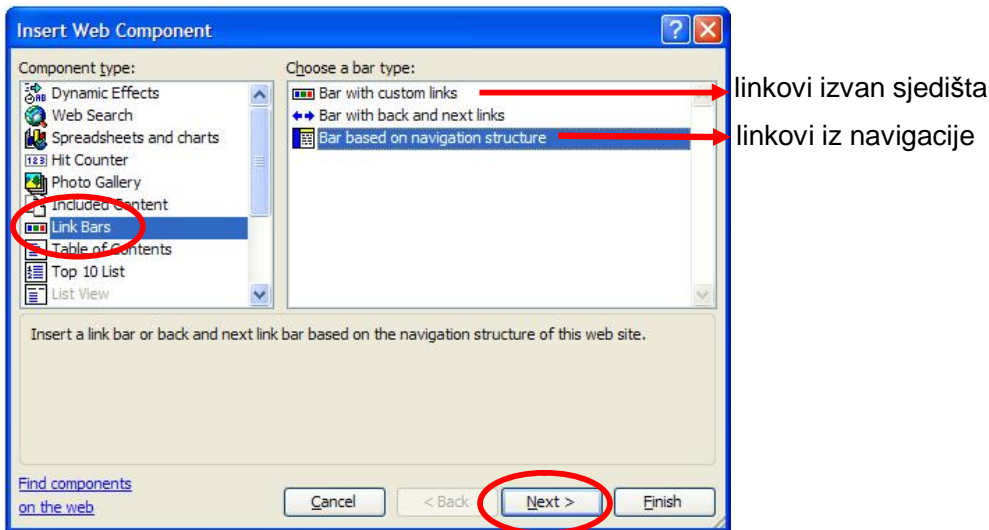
Insert Web Component

Component type:

Dynamic Effects
Web Search
Spreadsheets and charts
Hit Counter
Photo Gallery
Included Content
Link Bars
Table of Contents
Top 10 List
List View

Choose a bar type:

Bar with custom links
Bar with back and next links
Bar based on navigation structure

linkovi izvan sjedišta

linkovi iz navigacije

Insert a link bar or back and next link bar based on the navigation structure of this web site.

Find components on the web

Cancel

< Back

Next >

Finish